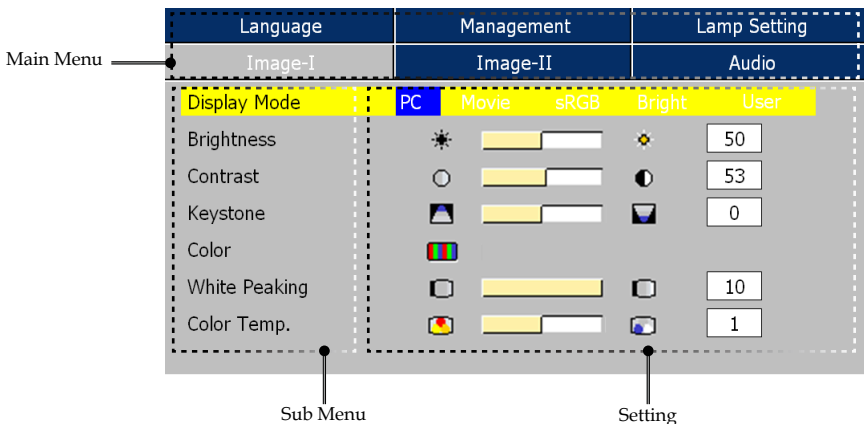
Language | Management | Lamp Setting

Main Menu

Image-I | Image-II | Audio

Display Mode
PC Movie sRGB Bright User

Brightness 50

Contrast 53

Keystone 0

Color

White Peaking 10

Color Temp. 1

Sub Menu

Setting